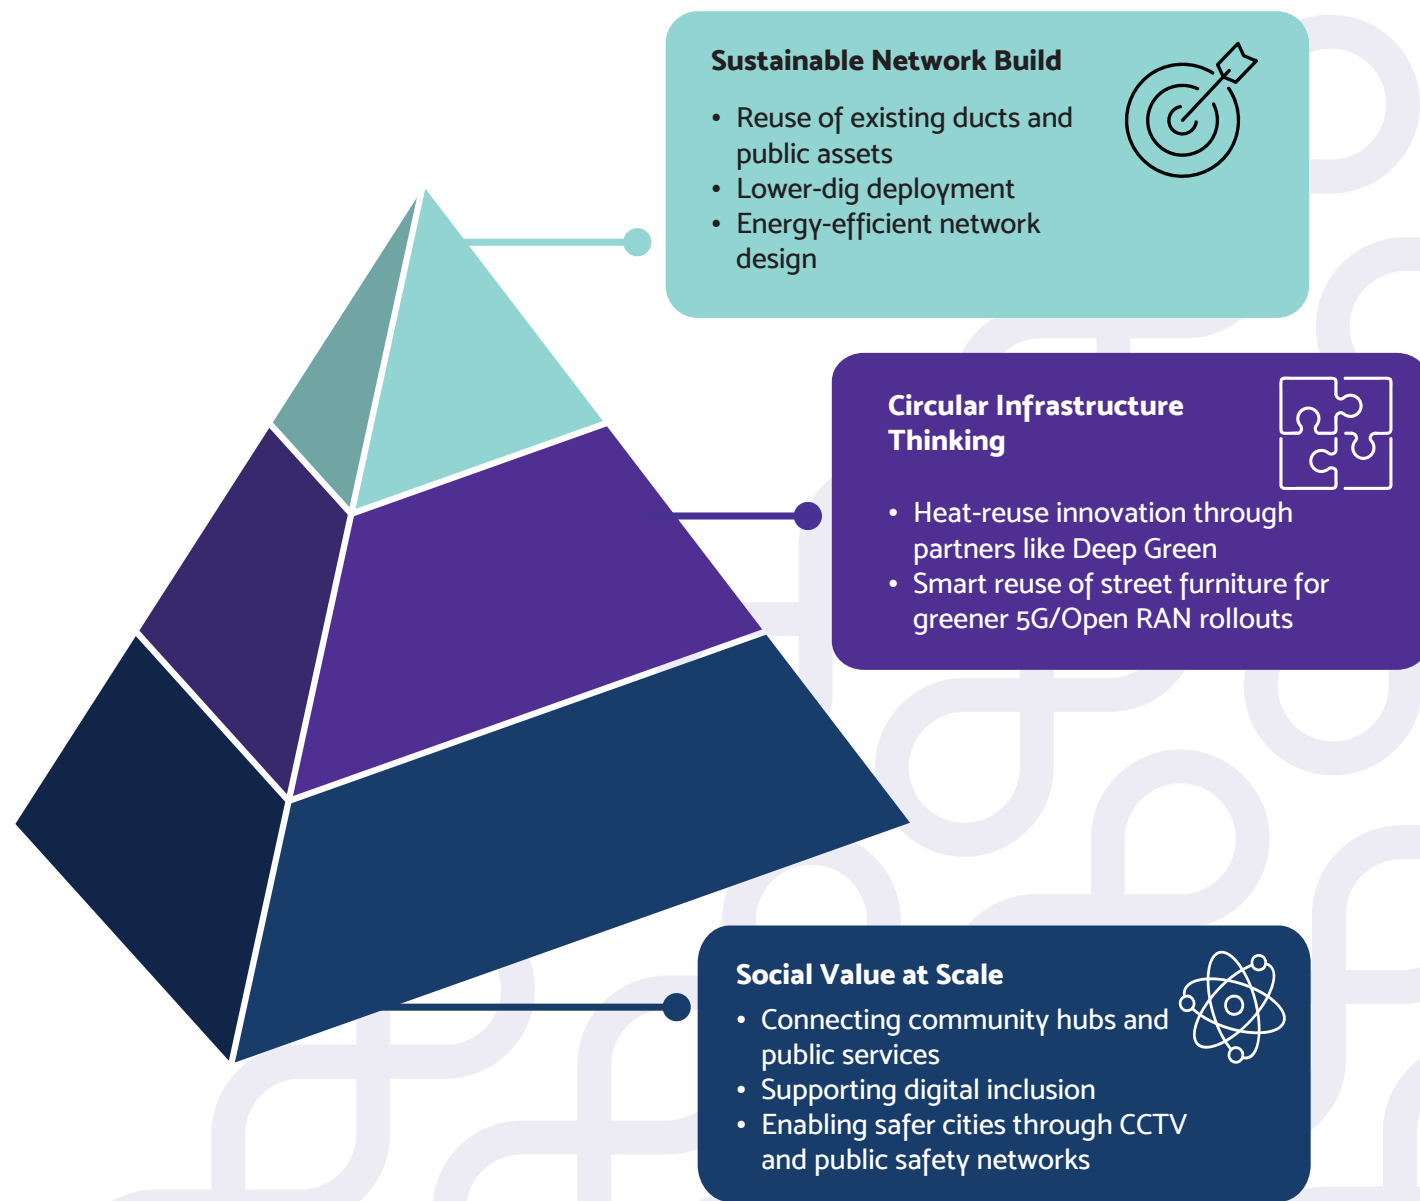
Sustainable Network Build

- Reuse of existing ducts and public assets
- Lower-dig deployment
- Energy-efficient network design

Circular Infrastructure Thinking

- Heat-reuse innovation through partners like Deep Green
- Smart reuse of street furniture for greener 5G/Open RAN rollouts

Social Value at Scale

- Connecting community hubs and public services
- Supporting digital inclusion
- Enabling safer cities through CCTV and public safety networks